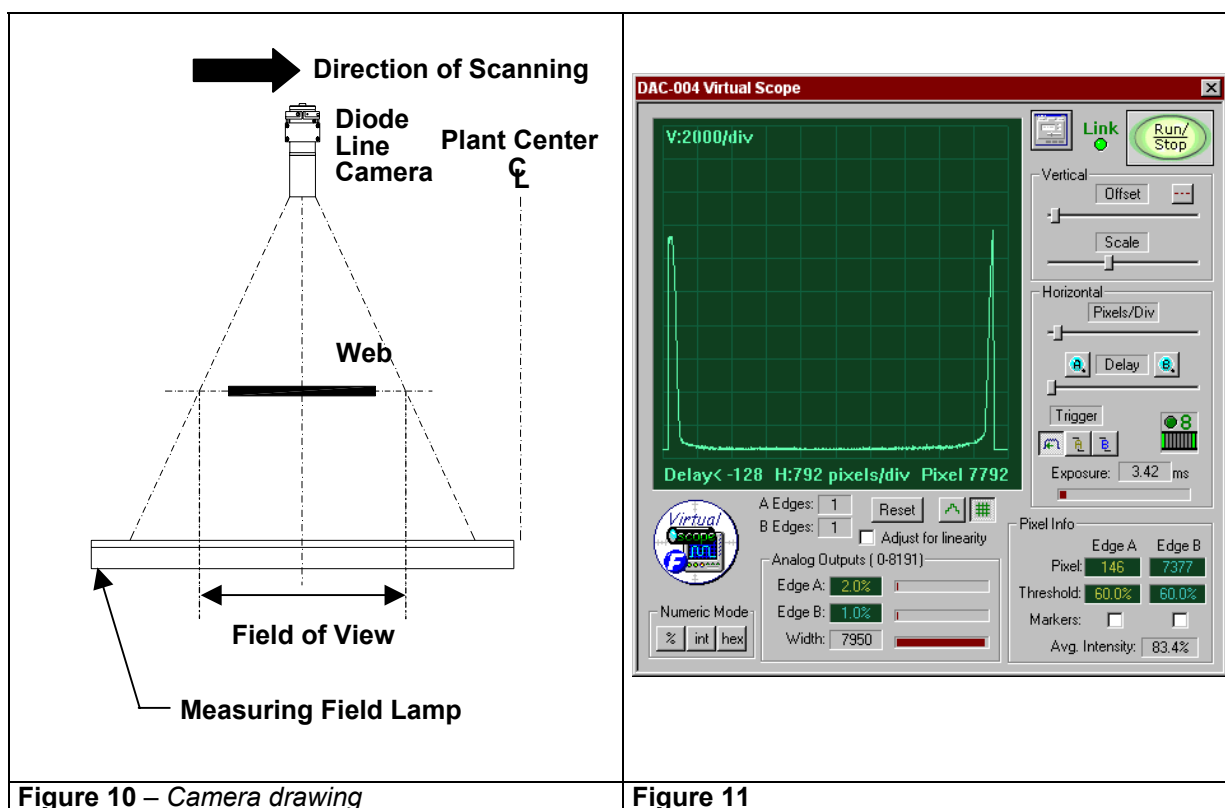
Direction of Scanning

Diode Line Camera

Plant Center
C
L

Web

Field of View

Measuring Field Lamp

DAC-004 Virtual Scope

V:2000/div

Delay< -128 H:792 pixels/div Pixel 7792

Link

Run/Stop

Vertical

Offset

Scale

Horizontal

Pixels/Div

Delay

Trigger

8

Exposure: 3.42 ms

A Edges: 1

B Edges: 1

Reset

Adjust for linearity

Analog Outputs ( 0-8191)

Edge A: 2.0%

Edge B: 1.0%

Width: 7950

Numeric Mode

% int hex

Virtual Scope

Pixel Info

Edge A Edge B

Pixel: 146 7377

Threshold: 60.0% 60.0%

Markers:

Avg. Intensity: 83.4%

Figure 10 – Camera drawing

Figure 11